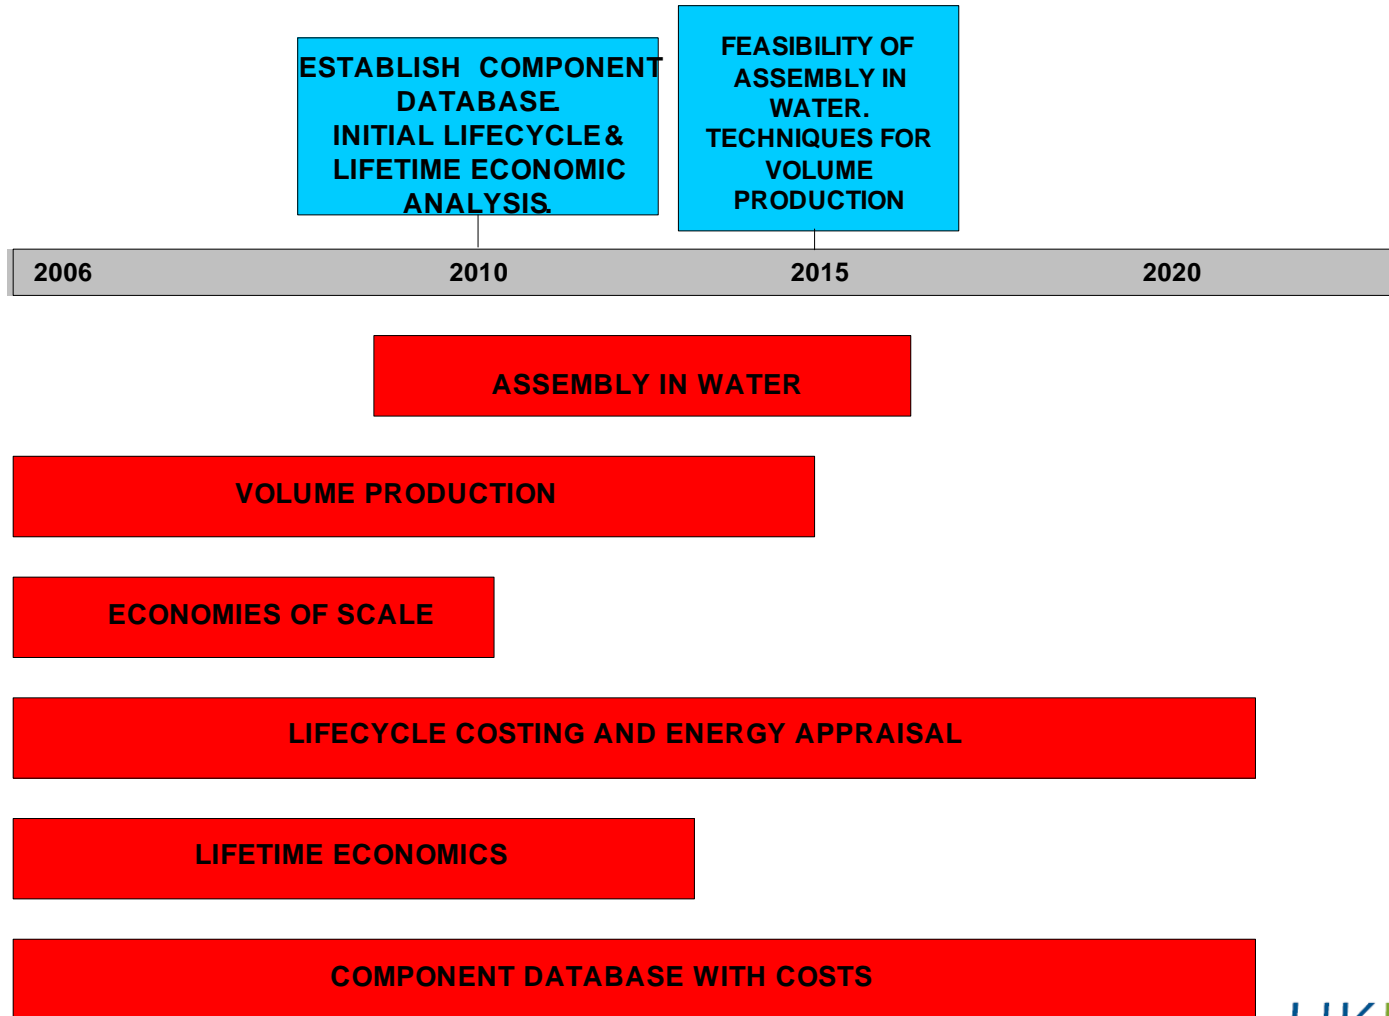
ESTABLISH COMPONENT DATABASE.
INITIAL LIFECYCLE & LIFETIME ECONOMIC ANALYSIS.

FEASIBILITY OF ASSEMBLY IN WATER.
TECHNIQUES FOR VOLUME PRODUCTION

2006 2010 2015 2020

ASSEMBLY IN WATER

VOLUME PRODUCTION

ECONOMIES OF SCALE

LIFECYCLE COSTING AND ENERGY APPRAISAL

LIFETIME ECONOMICS

COMPONENT DATABASE WITH COSTS

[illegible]